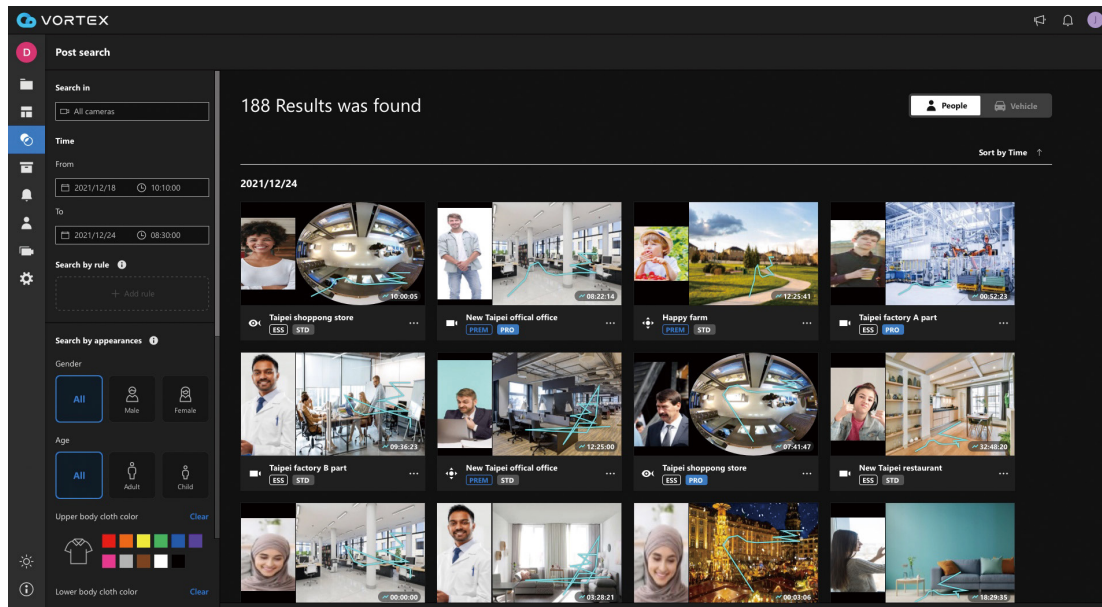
VORTEX

D

Post search

Search in

All cameras

Time

From

2021/12/18 10:10:00

To

2021/12/24 08:30:00

Search by rule

+ Add rule

Search by appearances

Gender

All Male Female

Age

All Adult Child

Upper body cloth color Clear

Lower body cloth color Clear

188 Results was found

People Vehicle

Sort by Time ↑

2021/12/24

10:00:05
Taipei shoppong store
ESS STD

08:22:14
New Taipei offical office
PREM PRO

12:25:41
Happy farm
PREM STD

00:52:23
Taipei factory A part
ESS PRO

09:36:23
Taipei factory B part
ESS STD

12:25:00
New Taipei offical office
PREM STD

07:41:47
Taipei shoppong store
ESS PRO

32:48:20
New Taipei restaurant
ESS STD

00:00:00

03:28:21

00:03:06

18:29:35